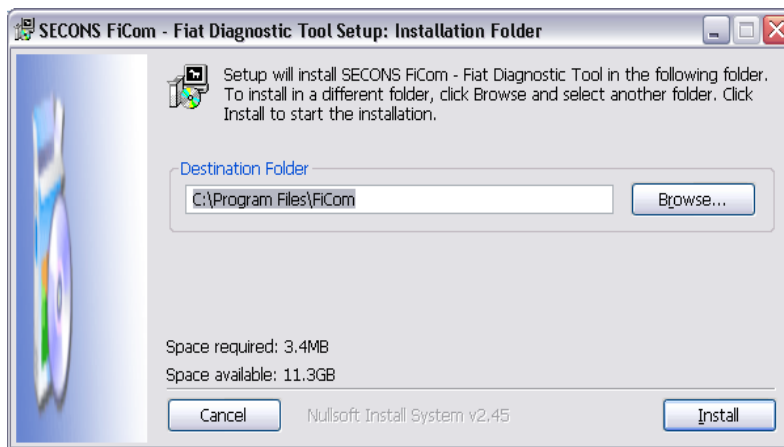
SECONS FiCom - Fiat Diagnostic Tool Setup: Installation Folder

Setup will install SECONS FiCom - Fiat Diagnostic Tool in the following folder. To install in a different folder, click Browse and select another folder. Click Install to start the installation.

Destination Folder

C:\Program Files\FiCom

Browse...

Space required: 3.4MB

Space available: 11.3GB

Cancel

Nullsoft Install System v2.45

Install